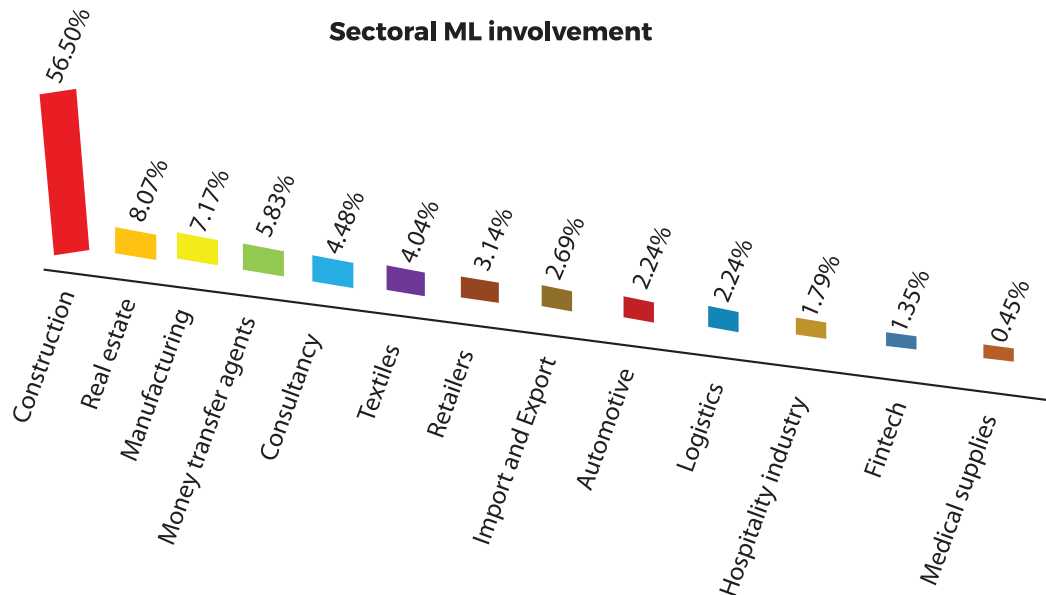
Sectoral ML involvement

56.50%
8.07%
7.17%
5.83%
4.48%
4.04%
3.14%
2.69%
2.24%
2.24%
1.79%
1.35%
0.45%

Construction
Real estate
Manufacturing
Money transfer agents
Consultancy
Textiles
Retailers
Import and Export
Automotive
Logistics
Hospitality industry
Fintech
Medical supplies